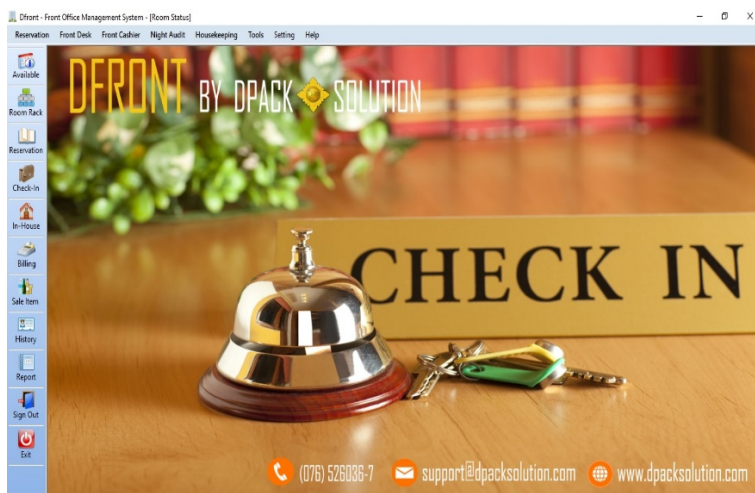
Dfront - Front Office Management System - [Room Status]

Reservation Front Desk Front Cashier Night Audit Housekeeping Tools Setting Help

Available
Room Rack
Reservation
Check-In
In-House
Billing
Sale Item
History
Report
Sign Out
Exit

DFRONT BY DPACK SOLUTION

CHECK IN

(076) 526036-7 support@dpacksolution.com www.dpacksolution.com